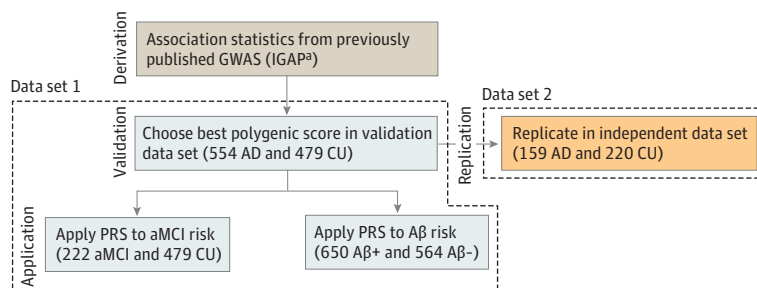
Derivation

Association statistics from previously published GWAS (IGAP$^a$)

Data set 1

Validation

Choose best polygenic score in validation data set (554 AD and 479 CU)

Data set 2

Replication

Replicate in independent data set (159 AD and 220 CU)

Application

Apply PRS to aMCI risk (222 aMCI and 479 CU)

Apply PRS to Aβ risk (650 Aβ+ and 564 Aβ-)